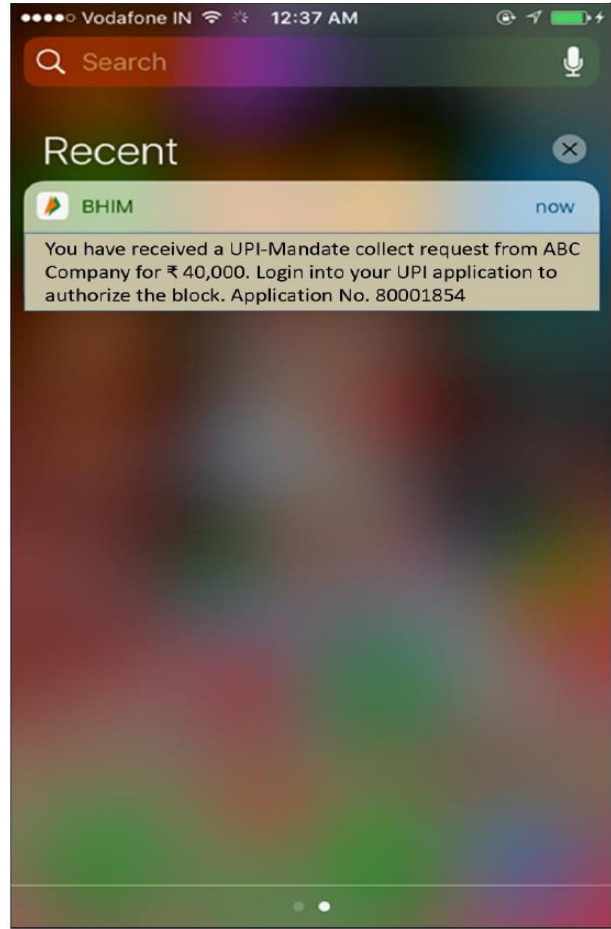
●●●●○ Vodafone IN 12:37 AM

Search

Recent

BHIM

now

You have received a UPI-Mandate collect request from ABC Company for ₹ 40,000. Login into your UPI application to authorize the block. Application No. 80001854